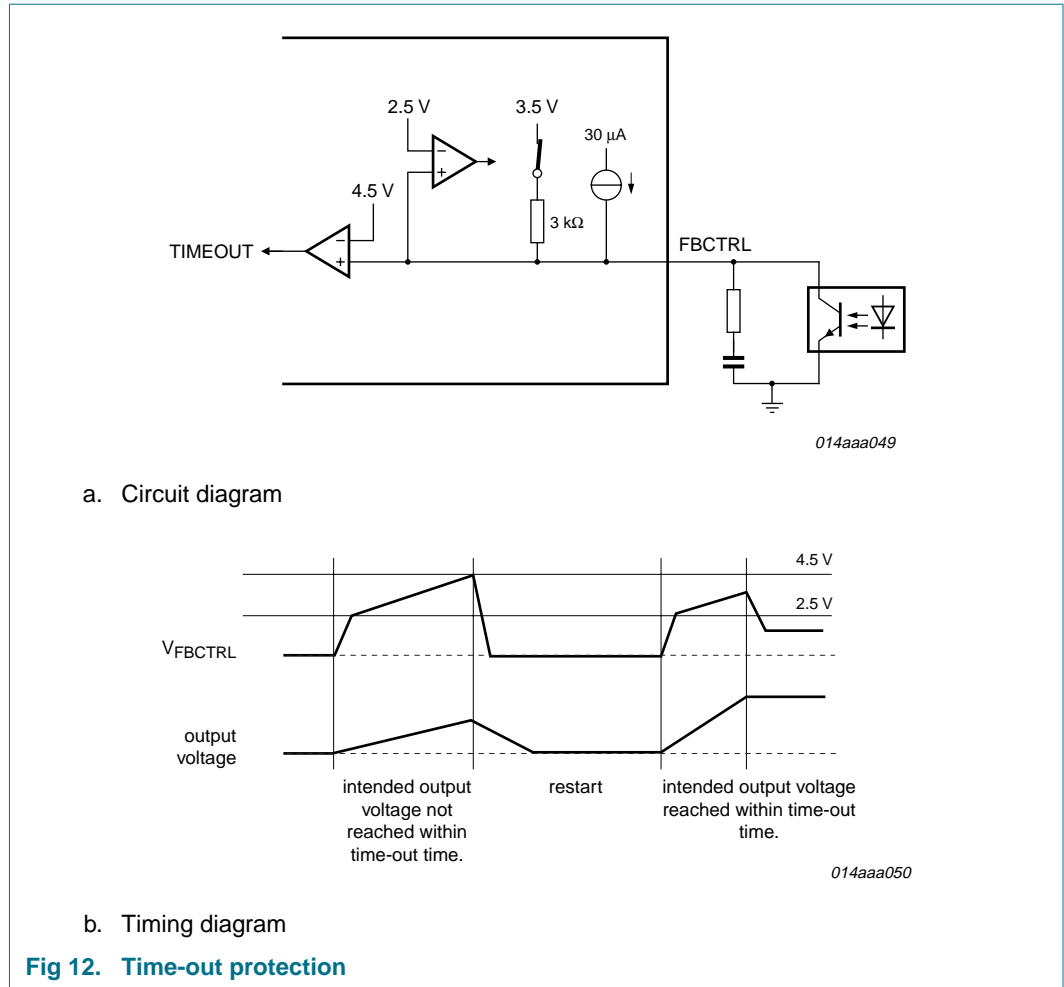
2.5 V

3.5 V

30 μA

4.5 V

3 kΩ

TIMEOUT

FBCTRL

014aaa049

a. Circuit diagram

4.5 V

2.5 V

$V_{FBCTRL}$

output voltage

intended output voltage not reached within time-out time.

restart

intended output voltage reached within time-out time.

014aaa050

b. Timing diagram

Fig 12. Time-out protection